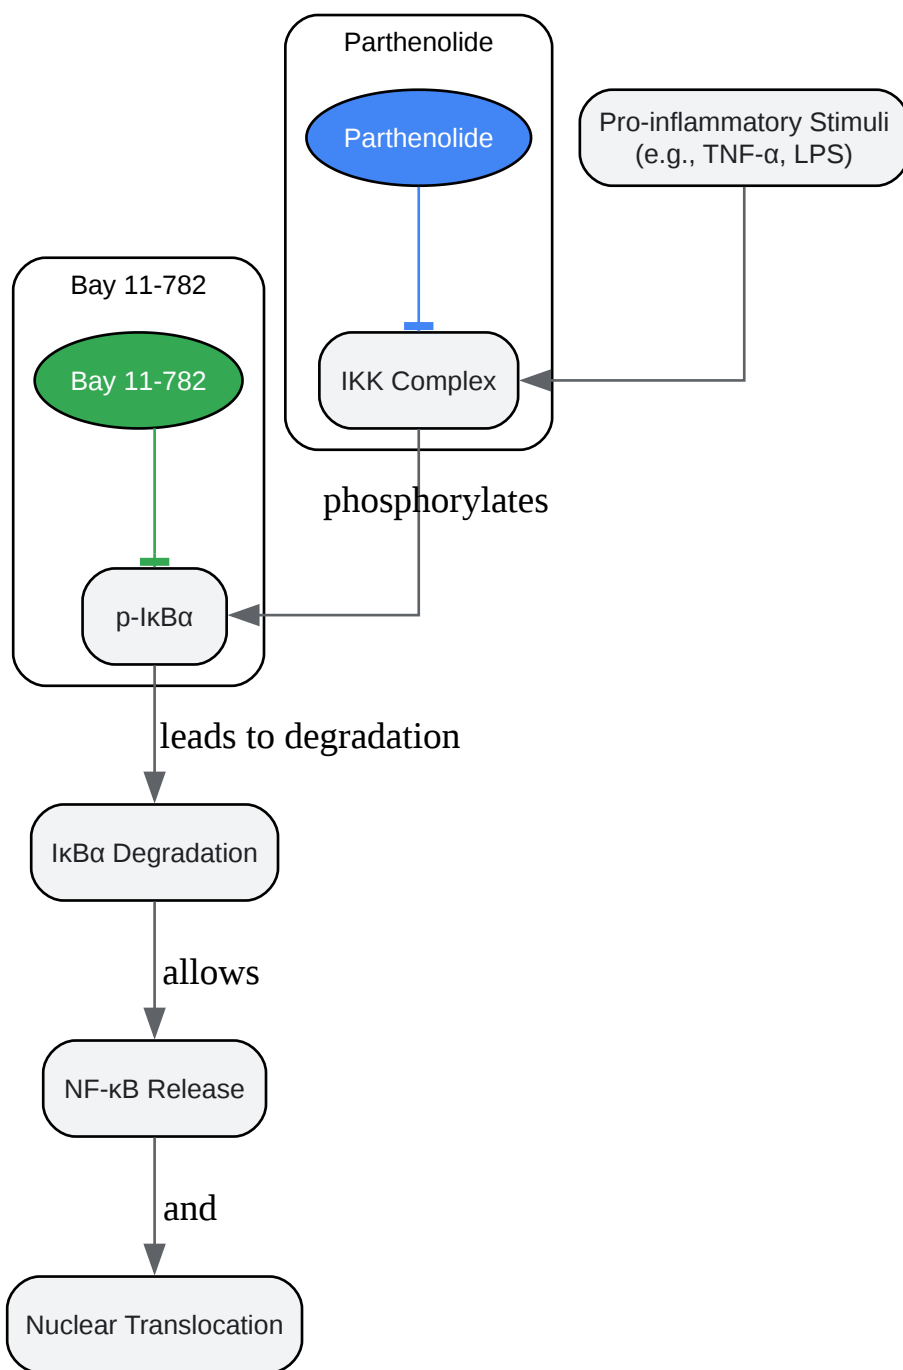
Parthenolide

Parthenolide

Pro-inflammatory Stimuli (e.g., TNF-α, LPS)

Bay 11-782

Bay 11-782

IKK Complex

phosphorylates

p-IκBα

leads to degradation

IκBα Degradation

allows

NF-κB Release

and

Nuclear Translocation